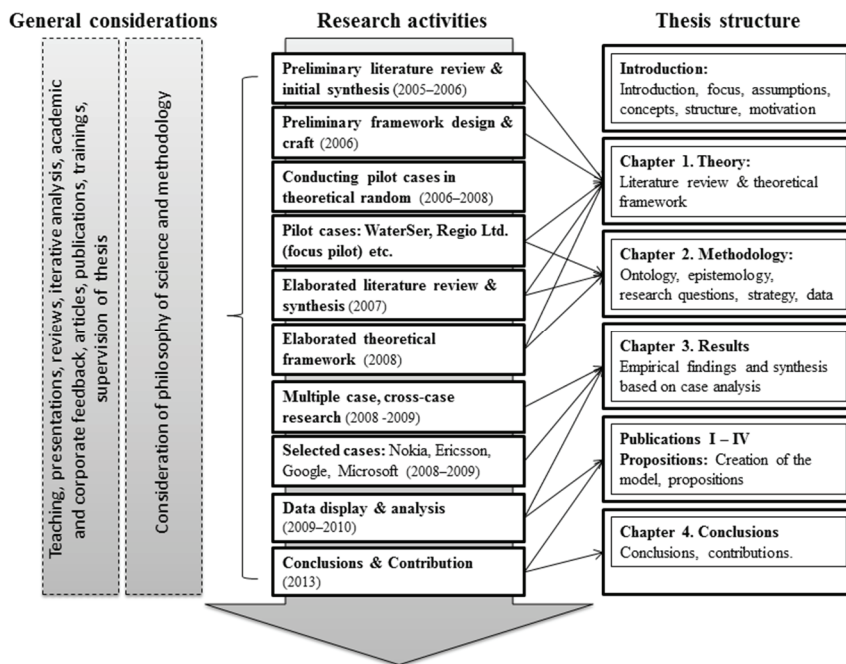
General considerations

Teaching, presentations, reviews, iterative analysis, academic and corporate feedback, articles, publications, trainings, supervision of thesis

Consideration of philosophy of science and methodology

Research activities

Preliminary literature review & initial synthesis (2005–2006)

Preliminary framework design & craft (2006)

Conducting pilot cases in theoretical random (2006–2008)

Pilot cases: WaterSer, Regio Ltd. (focus pilot) etc.

Elaborated literature review & synthesis (2007)

Elaborated theoretical framework (2008)

Multiple case, cross-case research (2008 -2009)

Selected cases: Nokia, Ericsson, Google, Microsoft (2008–2009)

Data display & analysis (2009–2010)

Conclusions & Contribution (2013)

Thesis structure

Introduction: Introduction, focus, assumptions, concepts, structure, motivation

Chapter 1. Theory: Literature review & theoretical framework

Chapter 2. Methodology: Ontology, epistemology, research questions, strategy, data

Chapter 3. Results Empirical findings and synthesis based on case analysis

Publications I – IV Propositions: Creation of the model, propositions

Chapter 4. Conclusions Conclusions, contributions.